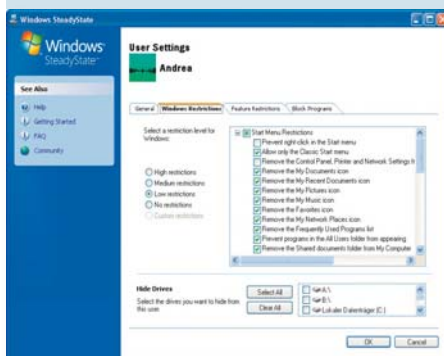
Windows SteadyState

Windows SteadyState

User Settings

Andrea

See Also

Help

Getting Started

FAQ

Community

General | Windows Restrictions | Feature Restrictions | Block Programs

Select a restriction level for Windows:

High restrictions

Medium restrictions

Low restrictions

No restrictions

Custom restrictions

Start Menu Restrictions

Prevent right-click in the Start menu

Allow only the Classic Start menu

Remove the Control Panel, Printer and Network Settings fr

Remove the My Documents icon

Remove the My Recent Documents icon

Remove the My Pictures icon

Remove the My Music icon

Remove the Favorites icon

Remove the My Network Places icon

Remove the Frequently Used Programs list

Prevent programs in the All Users folder from appearing

Remove the Shared documents folder from My Computer

Hide Drives

Select the drives you want to hide from this user.

Select All

Clear All

A:\

B:\

Lokaler Datenträger (C:)

OK

Cancel